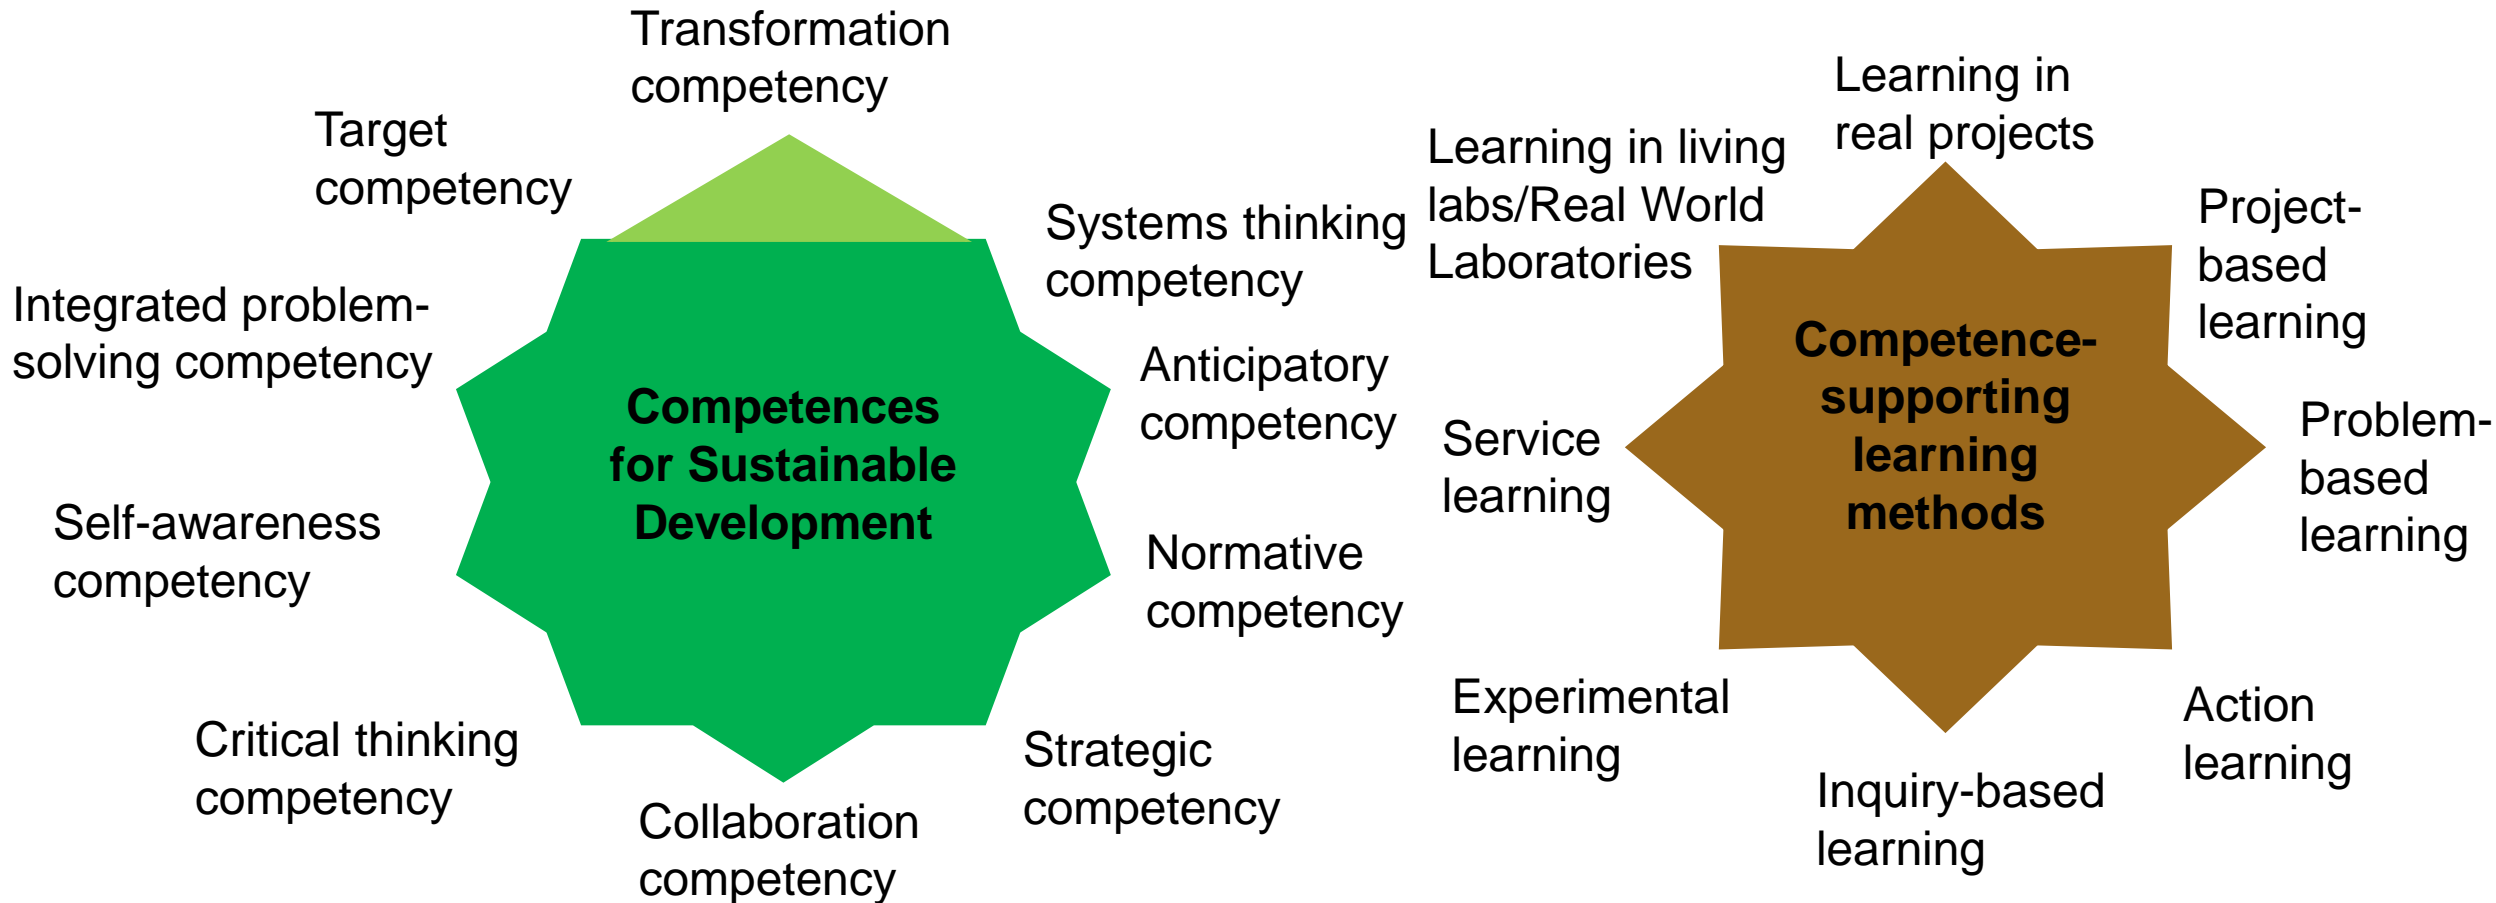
Transformation competency

Target competency

Systems thinking competency

Integrated problem-solving competency

Competences for Sustainable Development

Anticipatory competency

Self-awareness competency

Normative competency

Critical thinking competency

Collaboration competency

Strategic competency

Learning in real projects

Learning in living labs/Real World Laboratories

Project-based learning

Competence-supporting learning methods

Service learning

Problem-based learning

Experimental learning

Action learning

Inquiry-based learning